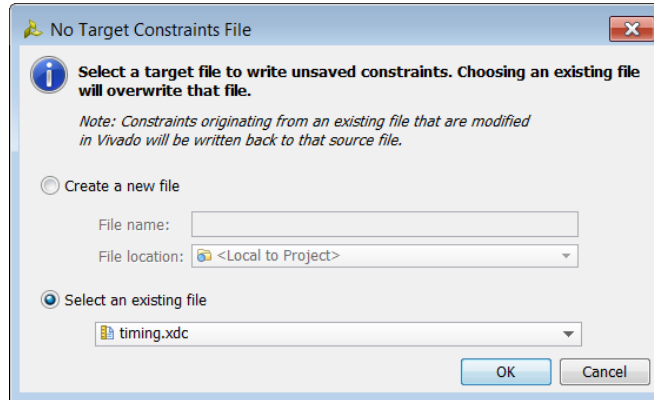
No Target Constraints File

Select a target file to write unsaved constraints. Choosing an existing file will overwrite that file.

Note: Constraints originating from an existing file that are modified in Vivado will be written back to that source file.

Create a new file

File name:

File location: <Local to Project>

Select an existing file

timing.xdc

OK

Cancel